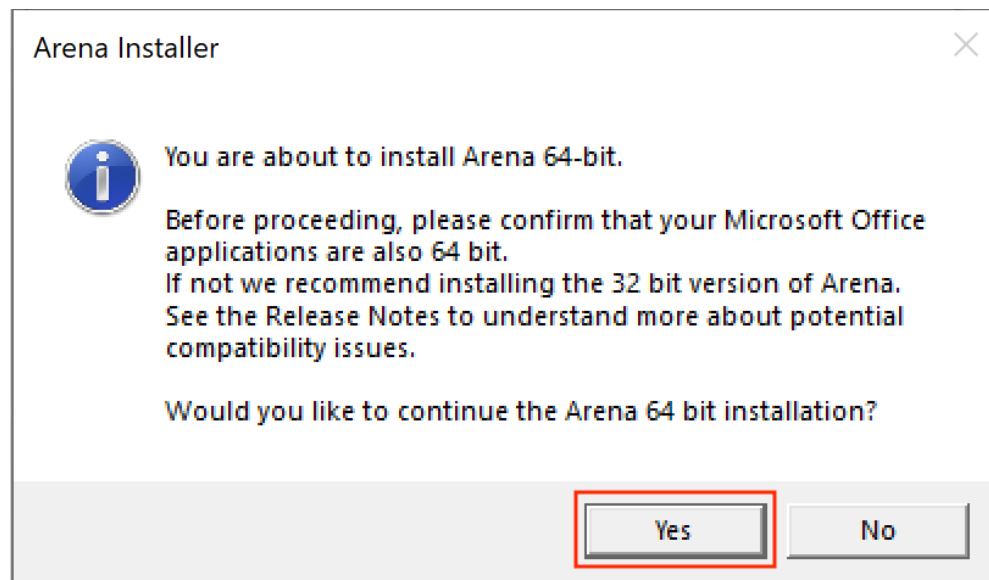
Arena Installer

You are about to install Arena 64-bit.

Before proceeding, please confirm that your Microsoft Office applications are also 64 bit.
If not we recommend installing the 32 bit version of Arena.
See the Release Notes to understand more about potential compatibility issues.

Would you like to continue the Arena 64 bit installation?

Yes

No